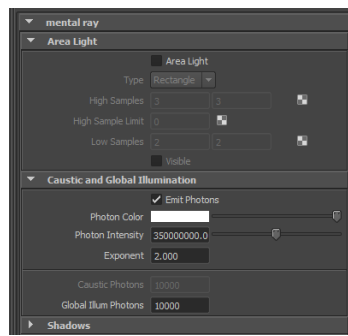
mental ray

Area Light

Area Light

Type Rectangle

High Samples 3 3

High Sample Limit 0

Low Samples 2 2

Visible

Caustic and Global Illumination

✓ Emit Photons

Photon Color

Photon Intensity 350000000.0

Exponent 2.000

Caustic Photons 10000

Global Illum Photons 10000

Shadows